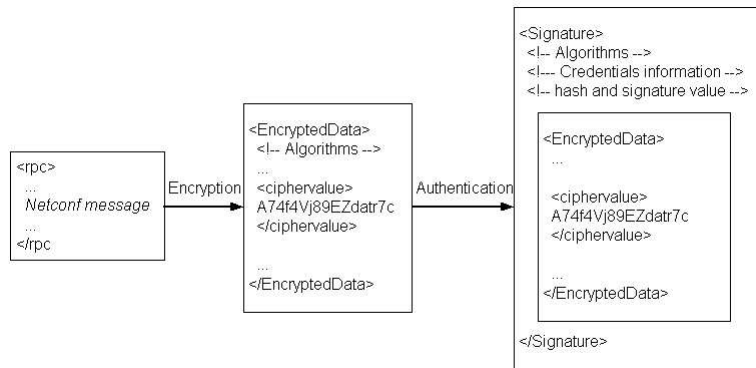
<rpc>
...
Netconf message
...
</rpc>

Encryption

<EncryptedData>
<!-- Algorithms -->
...
<ciphervalue>
A74f4Vj89EZdatr7c
</ciphervalue>

...
</EncryptedData>

Authentication

<Signature>
<!-- Algorithms -->
<!--- Credentials information -->
<!-- hash and signature value -->

<EncryptedData>
...

<ciphervalue>
A74f4Vj89EZdatr7c
</ciphervalue>

...
</EncryptedData>

</Signature>